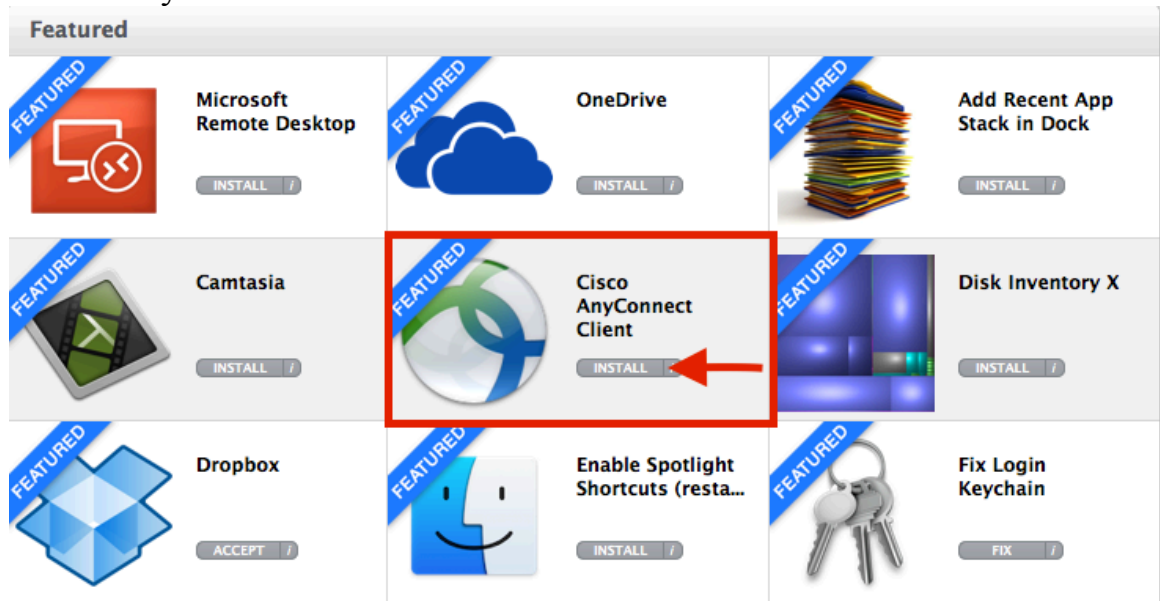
Featured

FEATURED
Microsoft Remote Desktop
INSTALL i

FEATURED
OneDrive
INSTALL i

FEATURED
Add Recent App Stack in Dock
INSTALL i

FEATURED
Camtasia
INSTALL i

FEATURED
Cisco AnyConnect Client
INSTALL i

FEATURED
Disk Inventory X
INSTALL i

FEATURED
Dropbox
ACCEPT i

FEATURED
Enable Spotlight Shortcuts (resta...
INSTALL i

FEATURED
Fix Login Keychain
FIX i